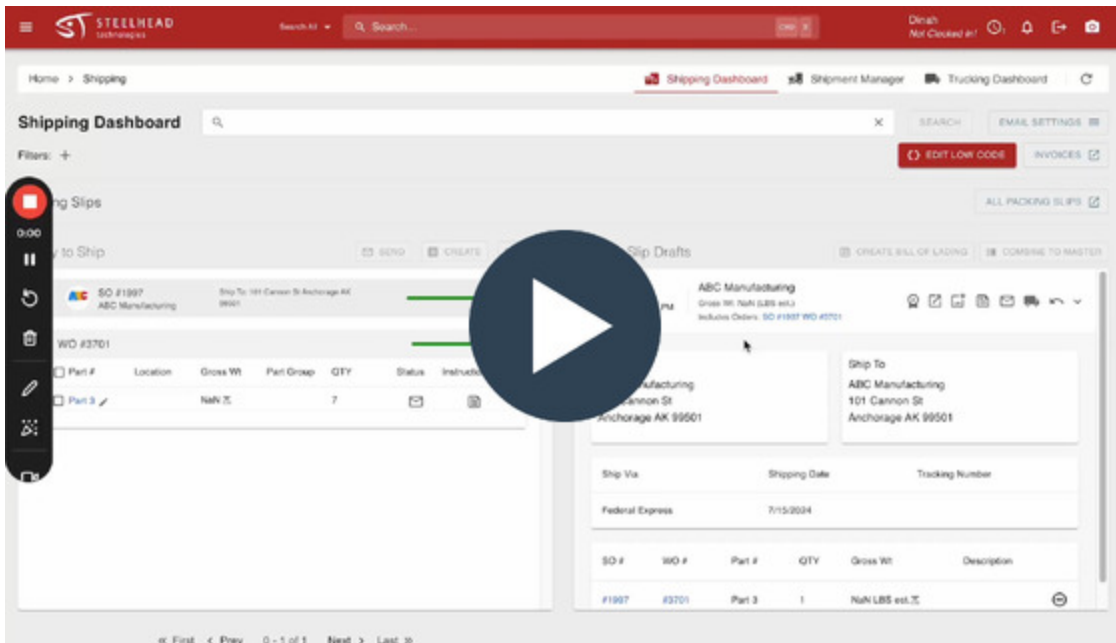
STEELHEAD technologies

Search All

Search...

Ctrl K

Dinah
Not Clocked In!

Home > Shipping

Shipping Dashboard

Shipment Manager

Trucking Dashboard

Shipping Dashboard

SEARCH

EMAIL SETTINGS

Filters: +

EDIT LOW CODE

INVOICES

ng Slips

ALL PACKING SLIPS

0:00

y to Ship

SEND

CREATE

Slip Drafts

CREATE BILL OF LADING

COMBINE TO MASTER

SO #1997
ABC Manufacturing

Ship To: 101 Cannon St Anchorage AK 99501

PM

ABC Manufacturing
Gross Wt: NaN LBS est.
Includes Orders: SO #1997 WO #3701

WO #3701

| Part # | Location | Gross Wt | Part Group | QTY | Status | Instructio |
|---|---|---|---|---|---|---|
| Part 3 | | NaN | | 7 | | |

nufacturing
Cannon St
Anchorage AK 99501

Ship To
ABC Manufacturing
101 Cannon St
Anchorage AK 99501

| Ship Via | Shipping Date | Tracking Number |
|---|---|---|
| Federal Express | 7/15/2024 | |

| SO # | WO # | Part # | QTY | Gross Wt | Description |
|---|---|---|---|---|---|
| #1997 | #3701 | Part 3 | 1 | NaN LBS est. | |

« First ‹ Prev 0 - 1 of 1 Next › Last »